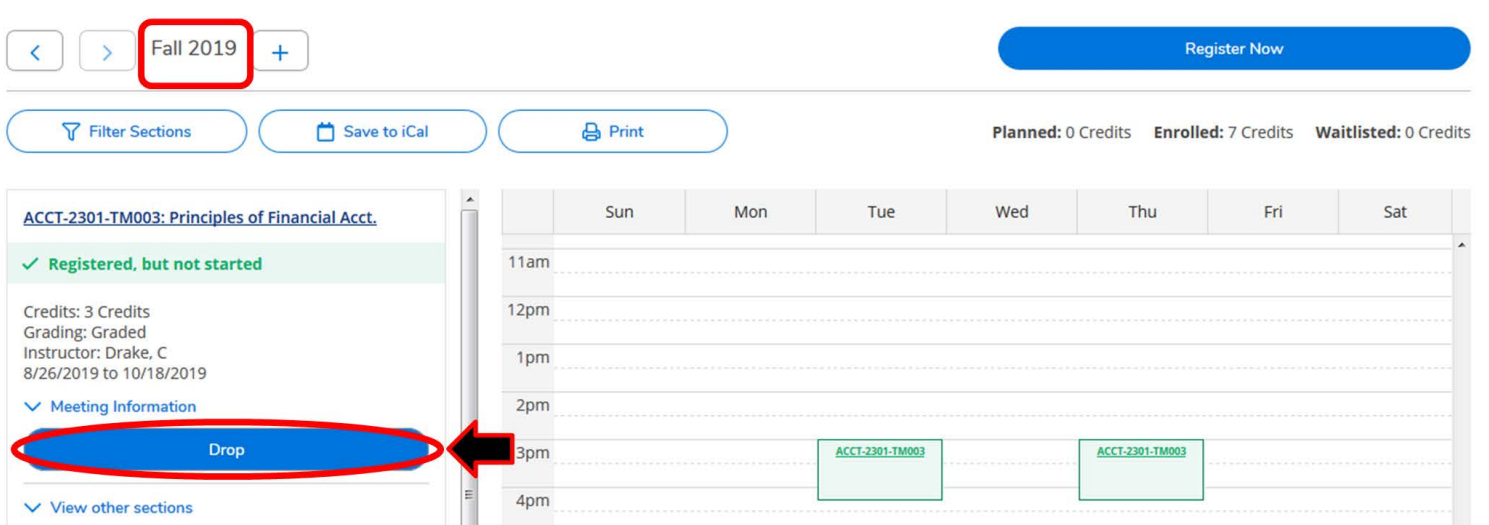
< > Fall 2019 +

Register Now

Filter Sections

Save to iCal

Print

Planned: 0 Credits Enrolled: 7 Credits Waitlisted: 0 Credits

ACCT-2301-TM003: Principles of Financial Acct.

✓ Registered, but not started

Credits: 3 Credits
Grading: Graded
Instructor: Drake, C
8/26/2019 to 10/18/2019

Meeting Information

Drop

View other sections

| | Sun | Mon | Tue | Wed | Thu | Fri | Sat |
|---|---|---|---|---|---|---|---|
| 11am | | | | | | | |
| 12pm | | | | | | | |
| 1pm | | | | | | | |
| 2pm | | | | | | | |
| 3pm | | | ACCT-2301-TM003 | | ACCT-2301-TM003 | | |
| 4pm | | | | | | | |